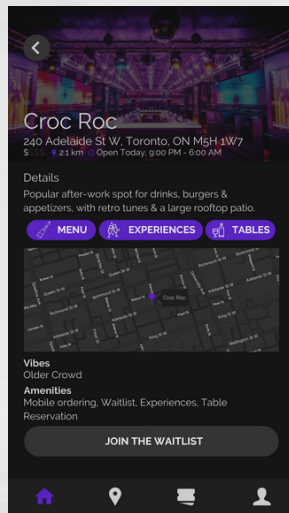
Croc Roc

240 Adelaide St W, Toronto, ON M5H 1W7

$$$$ 2.1 km Open Today, 9:00 PM - 6:00 AM

Details

Popular after-work spot for drinks, burgers & appetizers, with retro tunes & a large rooftop patio.

MENU EXPERIENCES TABLES

Croc Roc

Vibes
Older Crowd

Amenities
Mobile ordering, Waitlist, Experiences, Table Reservation

JOIN THE WAITLIST